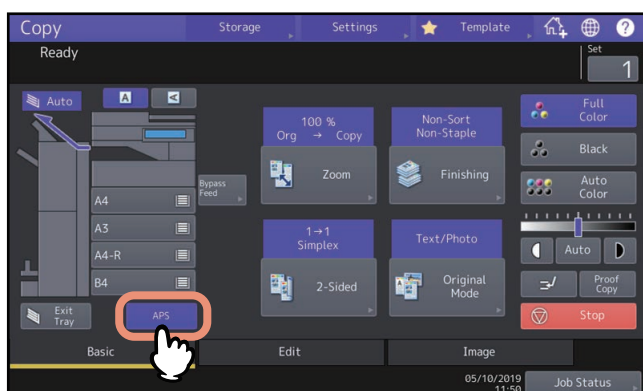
Copy
Storage
Settings
Template
Ready
Set
1
Auto
A
Bypass Feed
A4
A3
A4-R
B4
Exit Tray
APS
100 %
Org → Copy
Zoom
Non-Sort
Non-Staple
Finishing
1→1
Simplex
2-Sided
Text/Photo
Original Mode
Full Color
Black
Auto Color
Auto
Proof Copy
Stop
Basic
Edit
Image
05/10/2019
11:50
Job Status